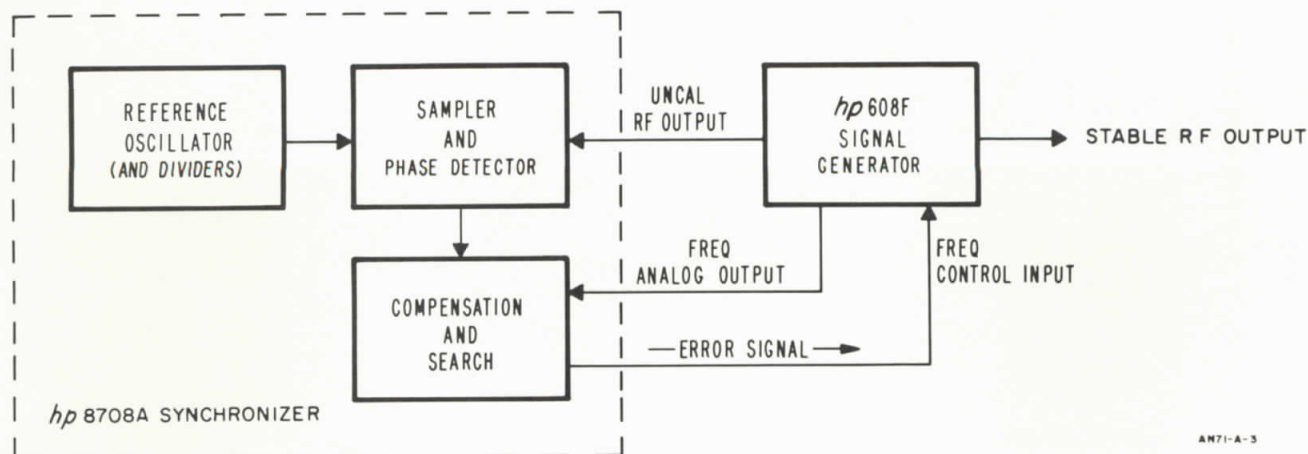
REFERENCE OSCILLATOR (AND DIVIDERS)

SAMPLER AND PHASE DETECTOR

UNCAL RF OUTPUT

hp 608F SIGNAL GENERATOR

STABLE RF OUTPUT

FREQ ANALOG OUTPUT

FREQ CONTROL INPUT

COMPENSATION AND SEARCH

ERROR SIGNAL

hp 8708A SYNCHRONIZER

AN71-A-3